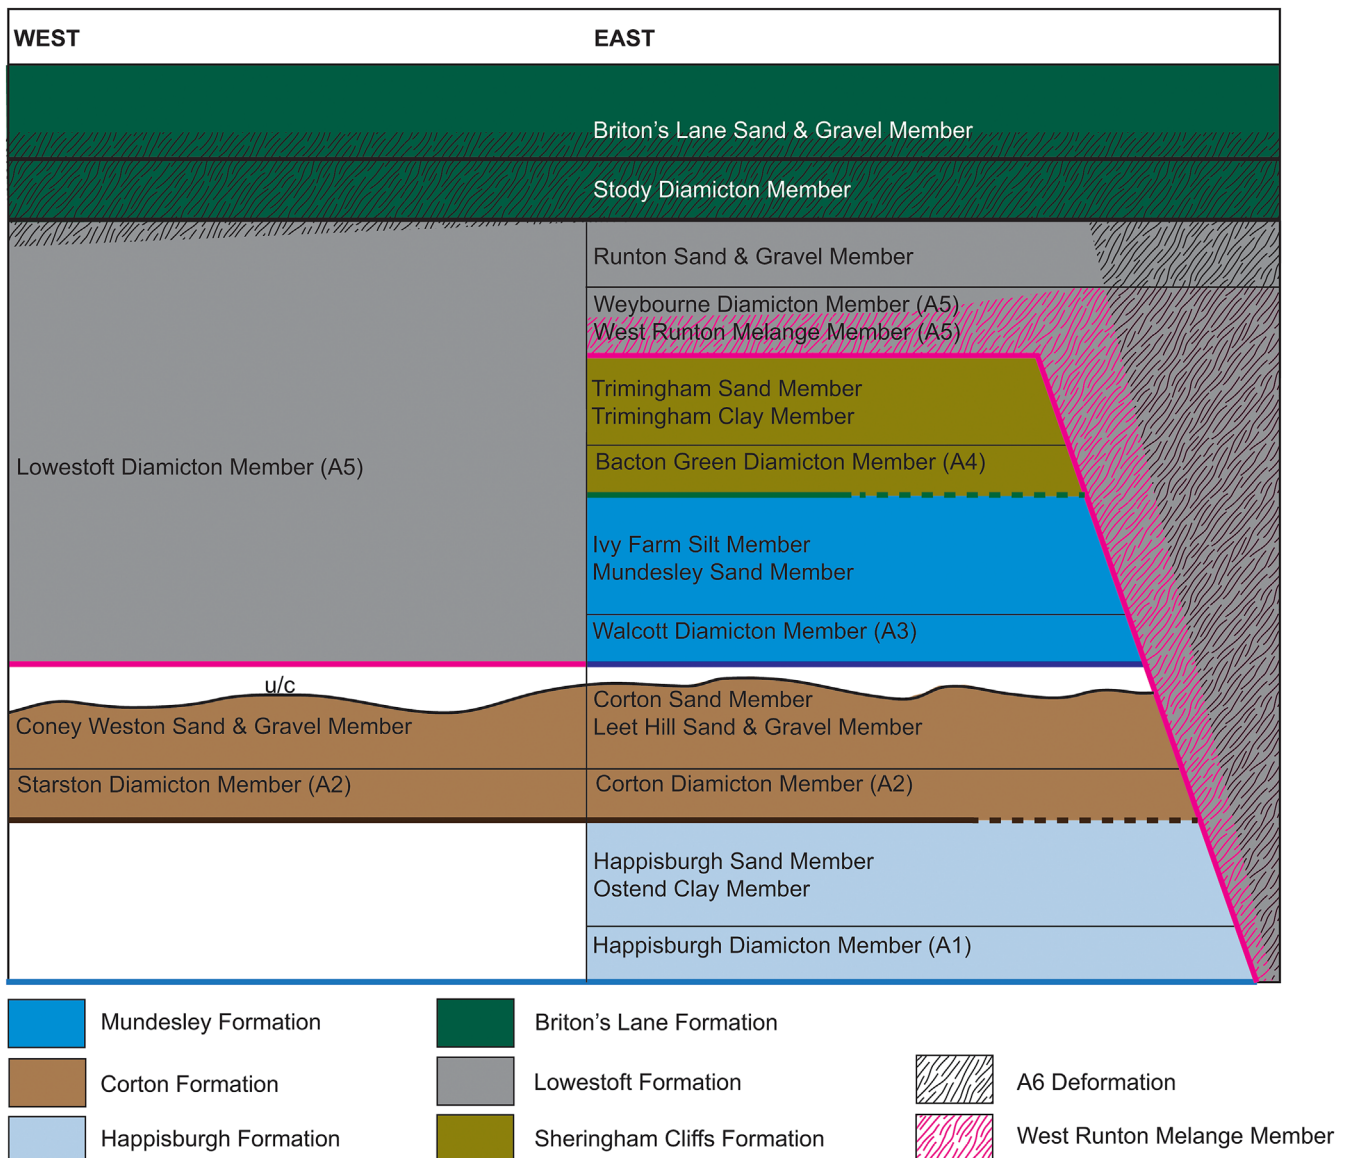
WEST

EAST

Briton’s Lane Sand & Gravel Member

Stody Diamicton Member

Runton Sand & Gravel Member

Weybourne Diamicton Member (A5)
West Runton Melange Member (A5)

Trimingham Sand Member
Trimingham Clay Member

Bacton Green Diamicton Member (A4)

Lowestoft Diamicton Member (A5)

Ivy Farm Silt Member
Mundesley Sand Member

Walcott Diamicton Member (A3)

u/c

Coney Weston Sand & Gravel Member

Corton Sand Member
Leet Hill Sand & Gravel Member

Starston Diamicton Member (A2)

Corton Diamicton Member (A2)

Happisburgh Sand Member
Ostend Clay Member

Happisburgh Diamicton Member (A1)

Mundesley Formation

Briton’s Lane Formation

Corton Formation

Lowestoft Formation

A6 Deformation

Happisburgh Formation

Sheringham Cliffs Formation

West Runton Melange Member